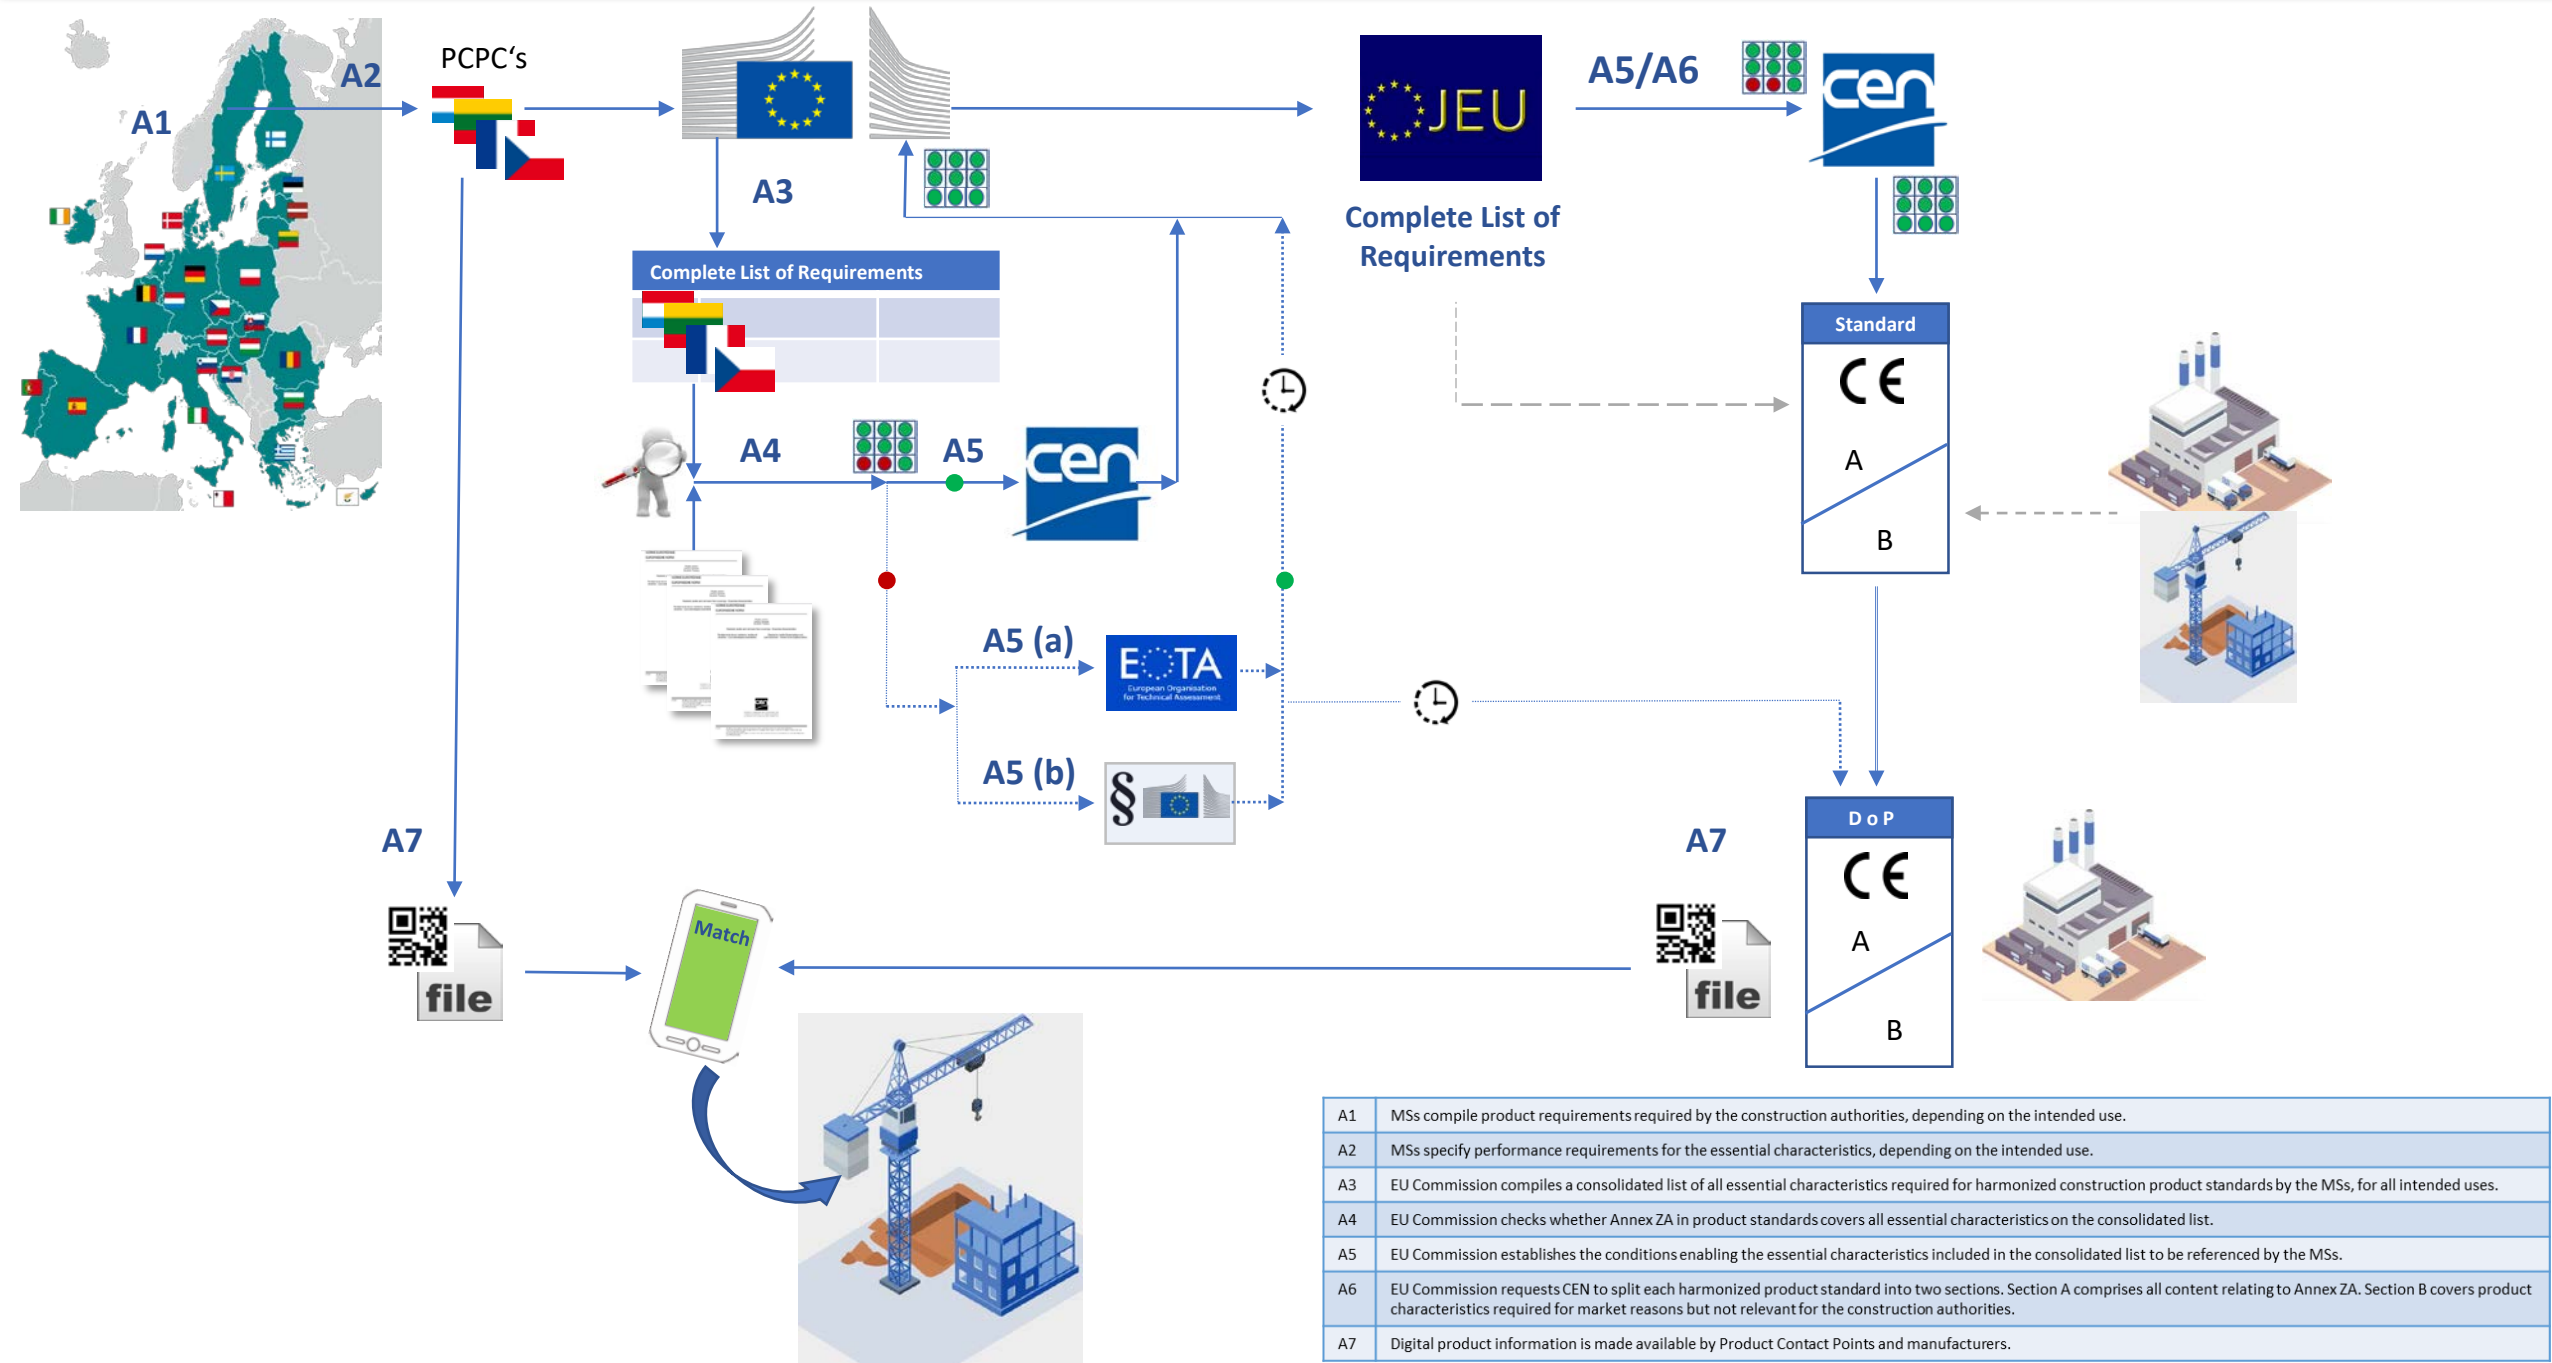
A1

A2

PCPC's

A3

Complete List of Requirements

JEU

A5/A6

cen

Complete List of Requirements

Standard

CE

A

B

A4

A5

cen

A5 (a)

EOTA
European Organisation for Technical Assessment

A5 (b)

§

A7

file

Match

A7

D o P

CE

A

B

file

| A1 | MSs compile product requirements required by the construction authorities, depending on the intended use. |
|---|---|
| A2 | MSs specify performance requirements for the essential characteristics, depending on the intended use. |
| A3 | EU Commission compiles a consolidated list of all essential characteristics required for harmonized construction product standards by the MSs, for all intended uses. |
| A4 | EU Commission checks whether Annex ZA in product standards covers all essential characteristics on the consolidated list. |
| A5 | EU Commission establishes the conditions enabling the essential characteristics included in the consolidated list to be referenced by the MSs. |
| A6 | EU Commission requests CEN to split each harmonized product standard into two sections. Section A comprises all content relating to Annex ZA. Section B covers product characteristics required for market reasons but not relevant for the construction authorities. |
| A7 | Digital product information is made available by Product Contact Points and manufacturers. |